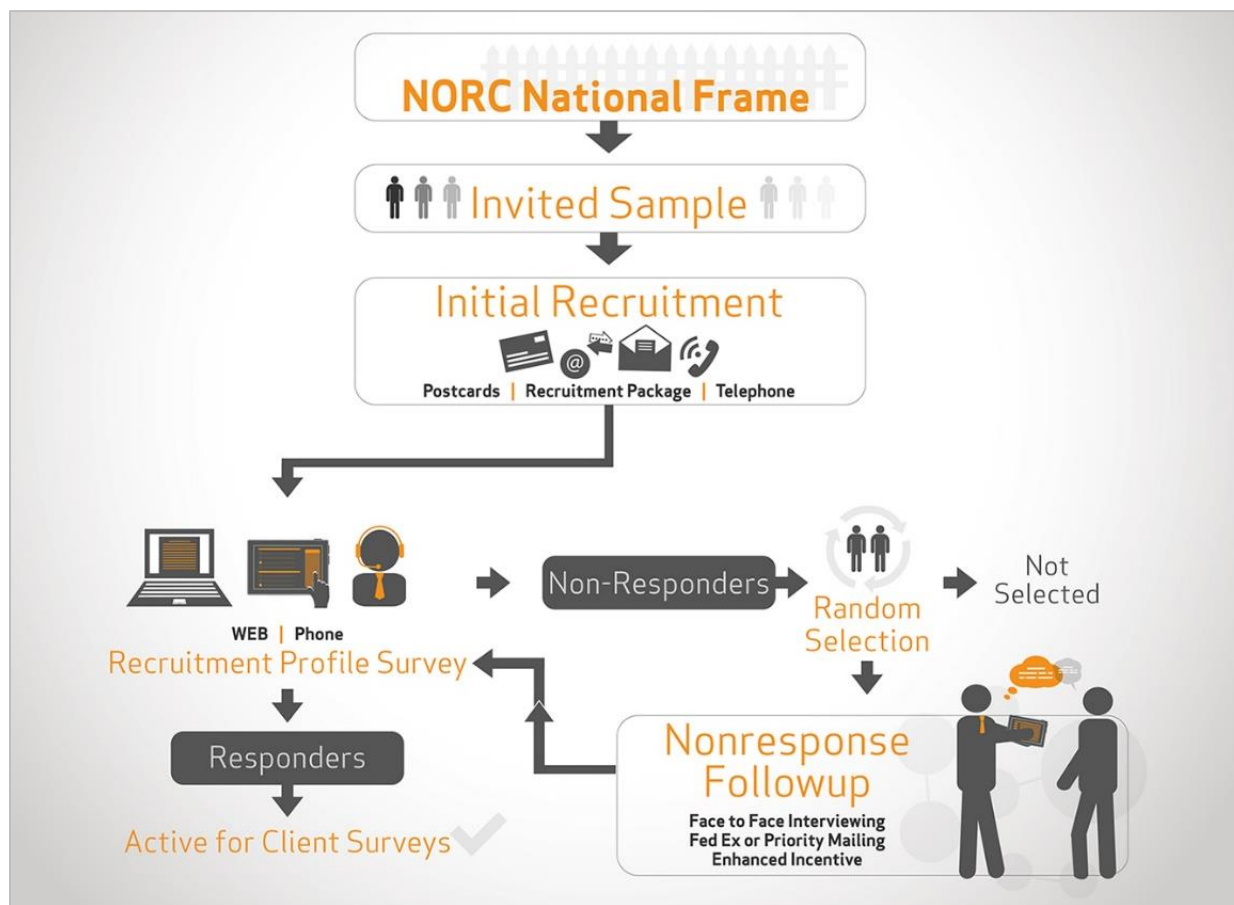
NORC National Frame

Invited Sample

Initial Recruitment

@

Postcards | Recruitment Package | Telephone

WEB | Phone
Recruitment Profile Survey

Non-Responders

Random Selection

Not Selected

Responders

Active for Client Surveys

Nonresponse Followup

Face to Face Interviewing
Fed Ex or Priority Mailing
Enhanced Incentive